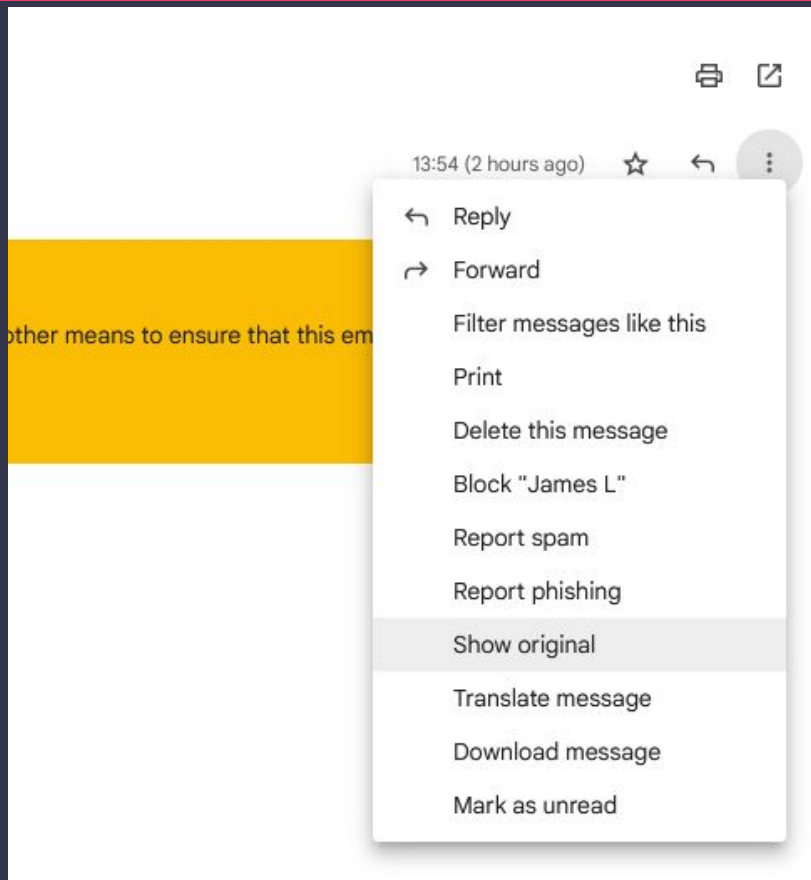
13:54 (2 hours ago)

other means to ensure that this em

Reply
Forward
Filter messages like this
Print
Delete this message
Block "James L"
Report spam
Report phishing
Show original
Translate message
Download message
Mark as unread